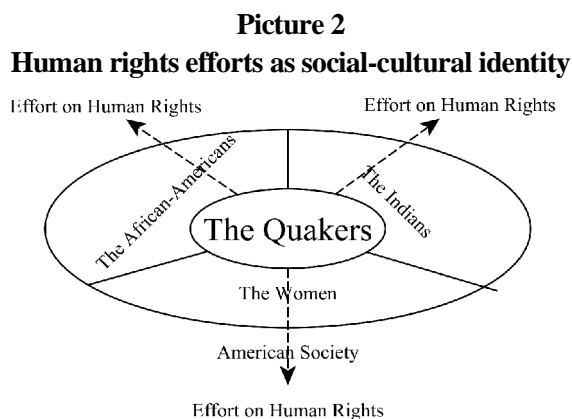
Picture 2
Human rights efforts as social-cultural identity

Effort on Human Rights

Effort on Human Rights

The African-Americans

The Indians

The Quakers

The Women

American Society

Effort on Human Rights